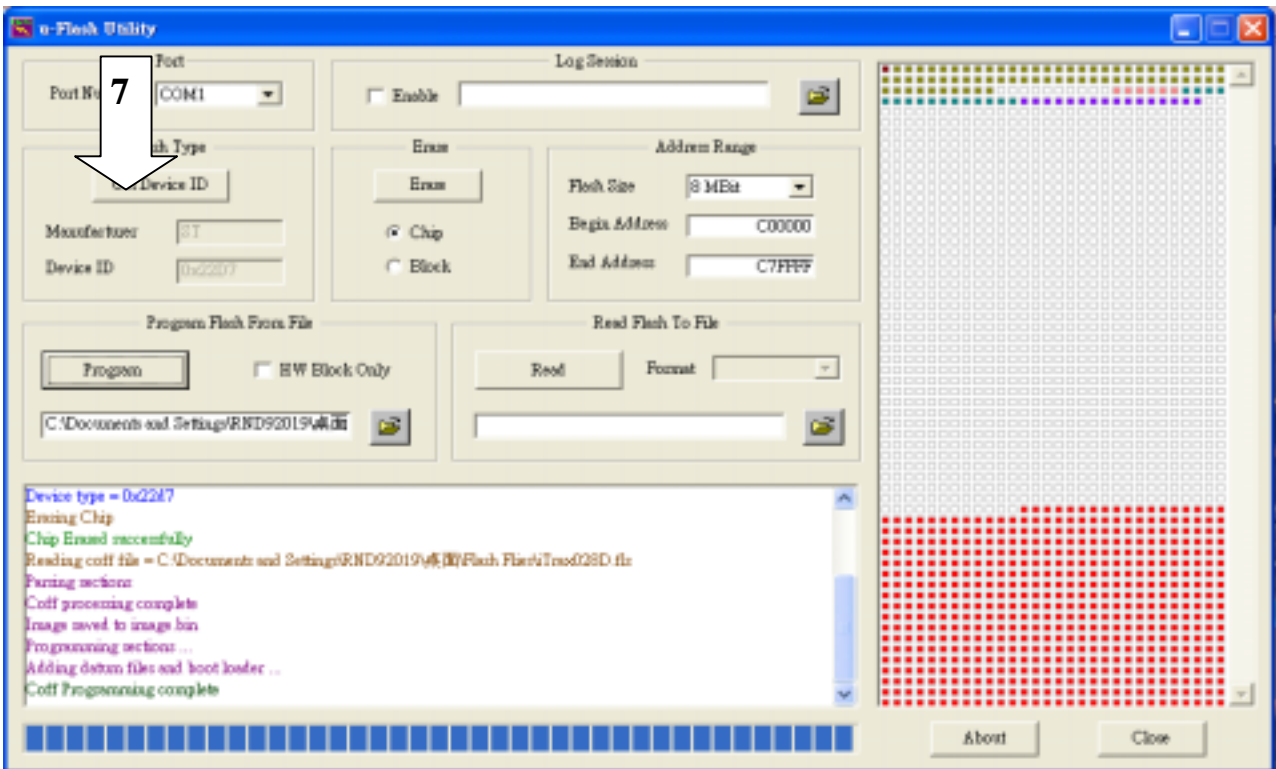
u-Flash Utility

Port
Port Nu 7 COM1

Log Session
Enable

Flash Type
Device ID
Manufacturer ST
Device ID 0x22D7

Erase
Erase
Chip
Block

Address Range
Flash Size 8 MBit
Begin Address C00000
End Address C7FFFF

Program Flash From File
Program
HW Block Only
C:\Documents and Settings\RND92019\桌面

Read Flash To File
Read
Format

Device type = 0x22d7
Erasing Chip
Chip Erased successfully
Reading coff file = C:\Documents and Settings\RND92019\桌面\Flash Files\iTrax02SD.flc
Parsing sections
Coff processing complete
Image saved to image.bin
Programming sections ...
Adding datum files and boot loader ...
Coff Programming complete

About
Close